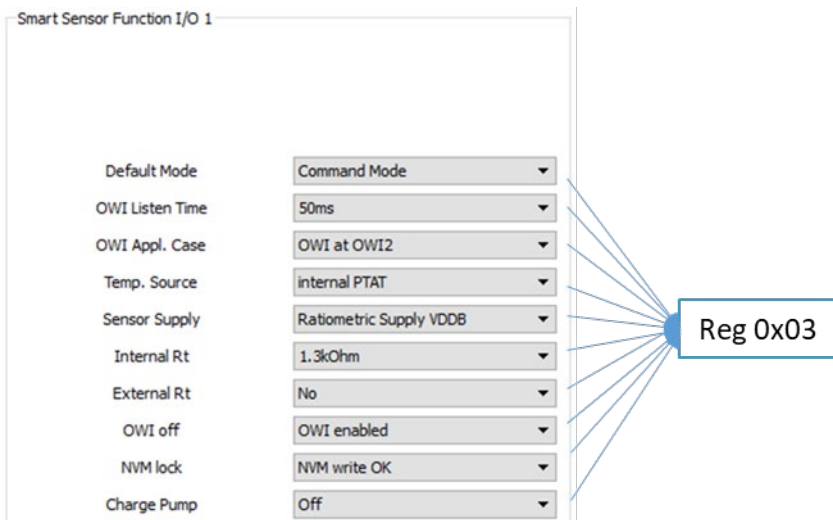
Smart Sensor Function I/O 1

| | |
|---|---|
| Default Mode | Command Mode |
| OWI Listen Time | 50ms |
| OWI Appl. Case | OWI at OWI2 |
| Temp. Source | internal PTAT |
| Sensor Supply | Ratiometric Supply VDDB |
| Internal Rt | 1.3kOhm |
| External Rt | No |
| OWI off | OWI enabled |
| NVM lock | NVM write OK |
| Charge Pump | Off |

Reg 0x03